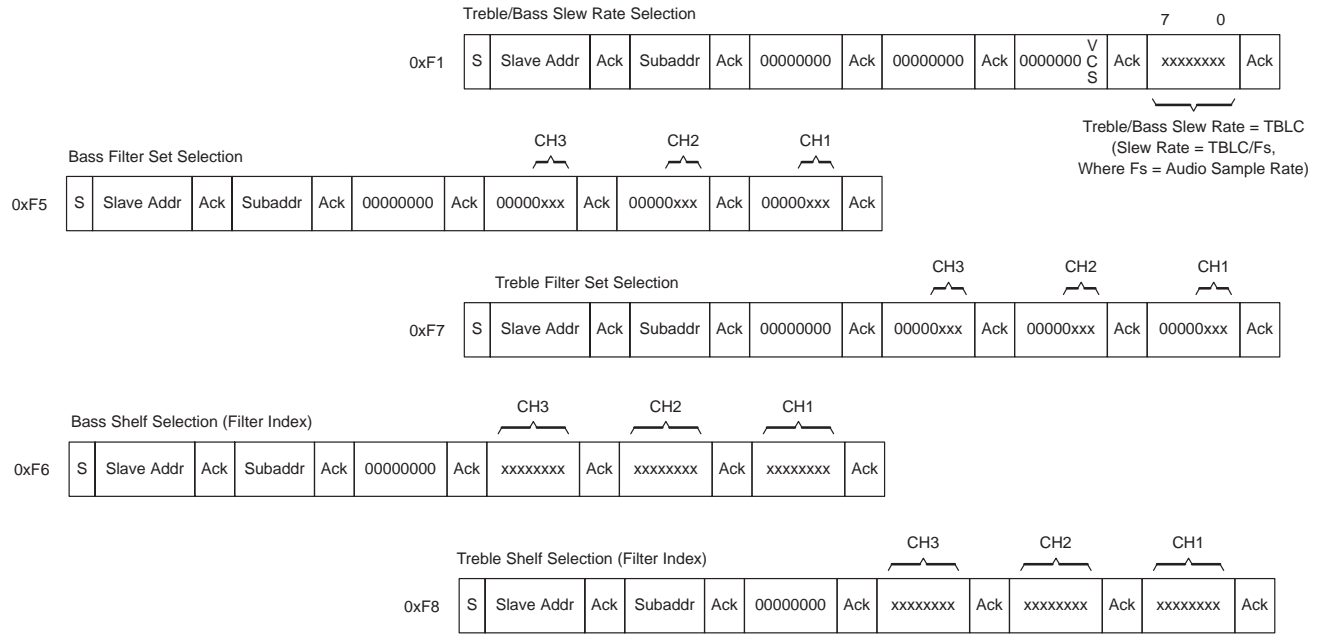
Treble/Bass Slew Rate Selection

7 0

| 0xF1 | S | Slave Addr | Ack | Subaddr | Ack | 00000000 | Ack | 00000000 | Ack | 0000000 VCS | Ack | xxxxxxxx | Ack |
|---|---|---|---|---|---|---|---|---|---|---|---|---|---|

Treble/Bass Slew Rate = TBLC
(Slew Rate = TBLC/Fs,
Where Fs = Audio Sample Rate)

Bass Filter Set Selection

CH3 CH2 CH1

| 0xF5 | S | Slave Addr | Ack | Subaddr | Ack | 00000000 | Ack | 00000xxx | Ack | 00000xxx | Ack | 00000xxx | Ack |
|---|---|---|---|---|---|---|---|---|---|---|---|---|---|

Treble Filter Set Selection

CH3 CH2 CH1

| 0xF7 | S | Slave Addr | Ack | Subaddr | Ack | 00000000 | Ack | 00000xxx | Ack | 00000xxx | Ack | 00000xxx | Ack |
|---|---|---|---|---|---|---|---|---|---|---|---|---|---|

Bass Shelf Selection (Filter Index)

CH3 CH2 CH1

| 0xF6 | S | Slave Addr | Ack | Subaddr | Ack | 00000000 | Ack | xxxxxxxx | Ack | xxxxxxxx | Ack | xxxxxxxx | Ack |
|---|---|---|---|---|---|---|---|---|---|---|---|---|---|

Treble Shelf Selection (Filter Index)

CH3 CH2 CH1

| 0xF8 | S | Slave Addr | Ack | Subaddr | Ack | 00000000 | Ack | xxxxxxxx | Ack | xxxxxxxx | Ack | xxxxxxxx | Ack |
|---|---|---|---|---|---|---|---|---|---|---|---|---|---|